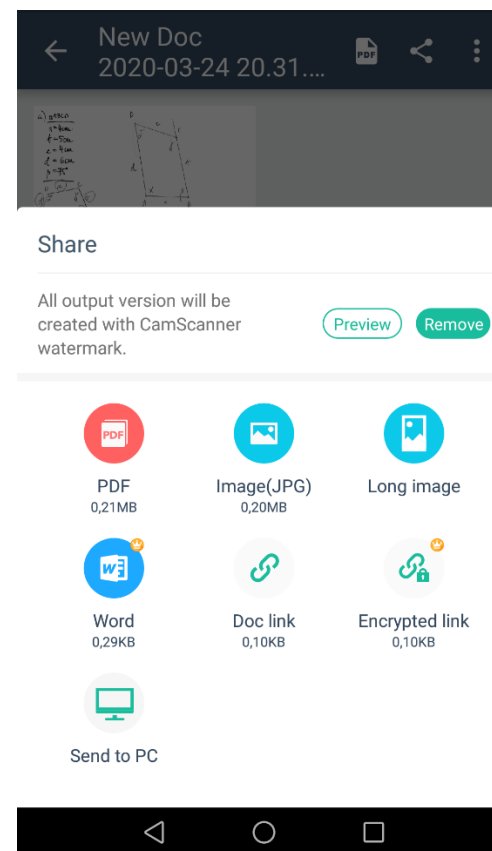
New Doc
2020-03-24 20.31....

PDF

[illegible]

Share

All output version will be created with CamScanner watermark.

Preview

Remove

PDF

PDF
0,21MB

Image(JPG)
0,20MB

Long image

Word
0,29KB

Doc link
0,10KB

Encrypted link
0,10KB

Send to PC